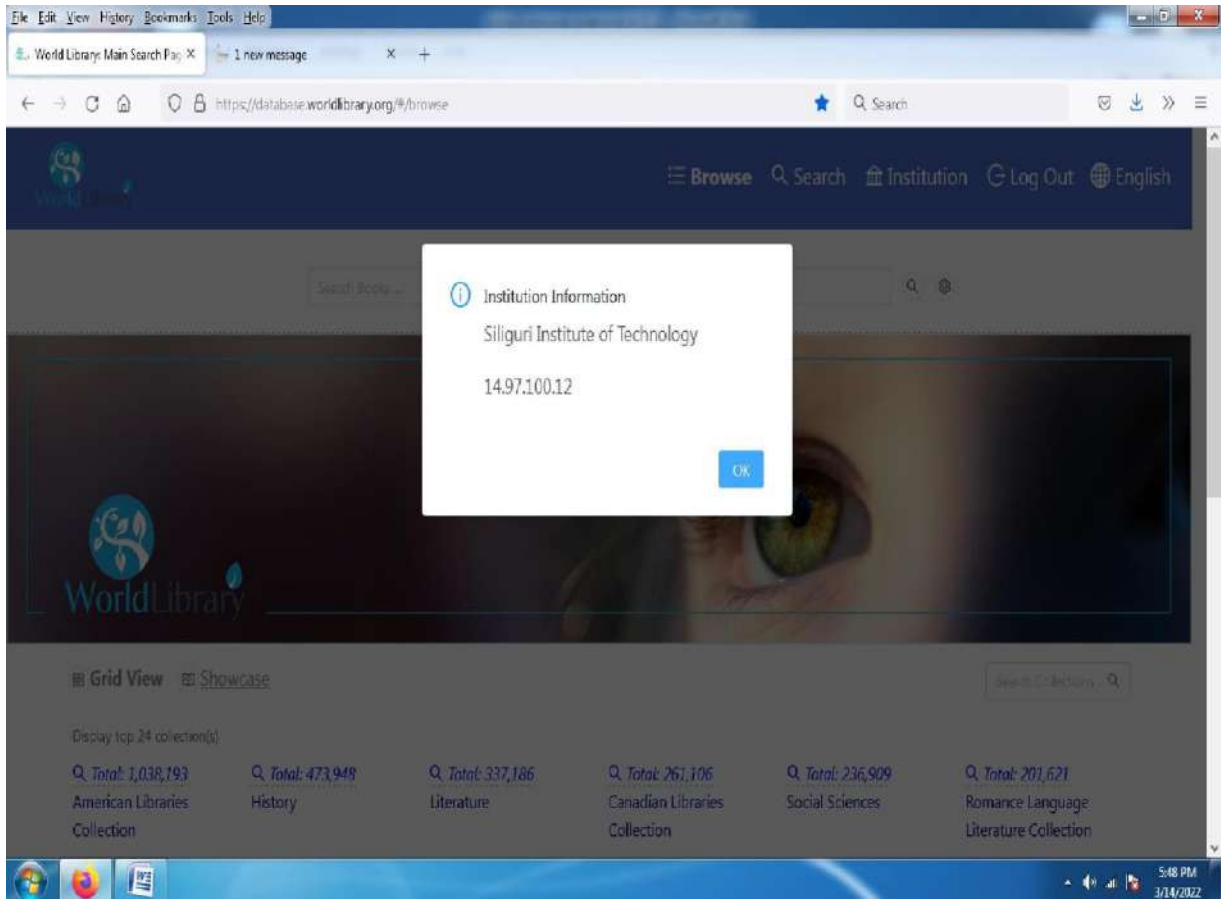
File Edit View History Bookmarks Tools Help

World Library Main Search Pag ×
1 new message ×
+

https://database.worldlibrary.org/#/browse
Search

World Library

Browse Search Institution Log Out English

Search Books ...

Institution Information
Siliguri Institute of Technology
14.97.100.12
OK

WorldLibrary

Grid View Showcase

Search Collections

Display top 24 collection(s)

| Total: 1,038,193 | Total: 473,948 | Total: 337,186 | Total: 261,106 | Total: 236,909 | Total: 201,621 |
|---|---|---|---|---|---|
| American Libraries Collection | History | Literature | Canadian Libraries Collection | Social Sciences | Romance Language Literature Collection |

5:48 PM
3/14/2022